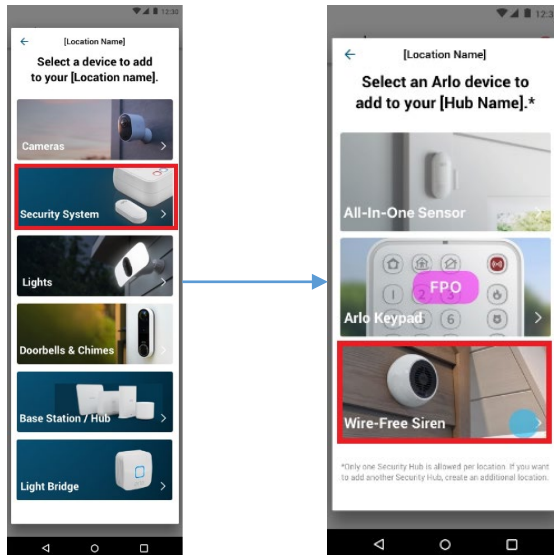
12:30

←

[Location Name]

Select a device to add to your [Location name].

Cameras

Security System

Lights

Doorbells & Chimes

Base Station / Hub

Light Bridge

12:30

←

[Location Name]

Select an Arlo device to add to your [Hub Name].*

All-In-One Sensor

Arlo Keypad

FPO

1

4

6

Wire-Free Siren

*Only one Security Hub is allowed per location. If you want to add another Security Hub, create an additional location.